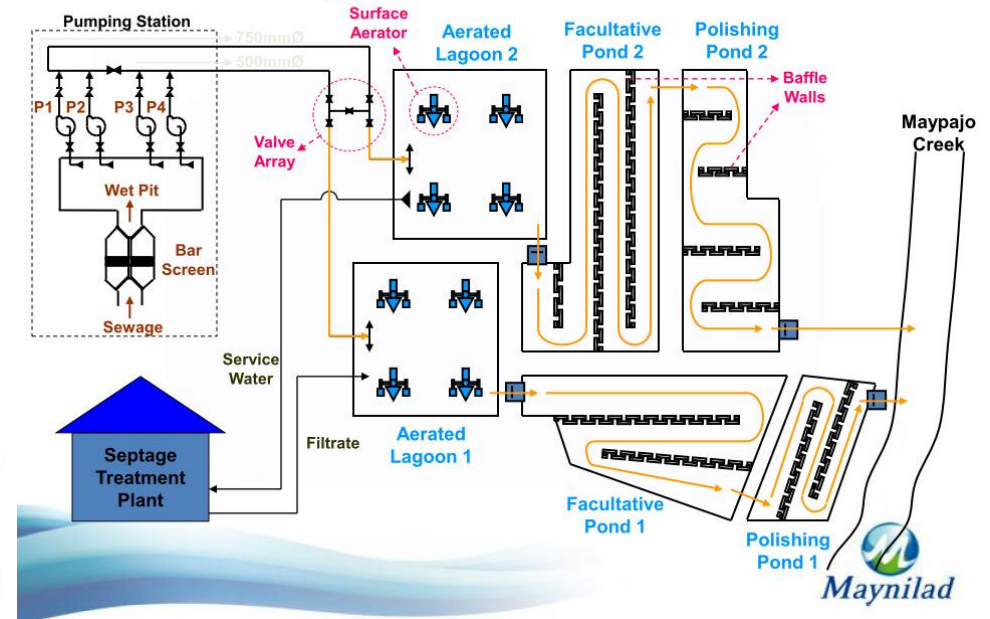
Pumping Station

750mmØ

500mmØ

P1 P2 P3 P4

Wet Pit

Bar Screen

Sewage

Surface Aerator

Valve Array

Aerated Lagoon 2

Facultative Pond 2

Polishing Pond 2

Baffle Walls

Maypajo Creek

Service Water

Filtrate

Septage Treatment Plant

Aerated Lagoon 1

Facultative Pond 1

Polishing Pond 1

Maynilad